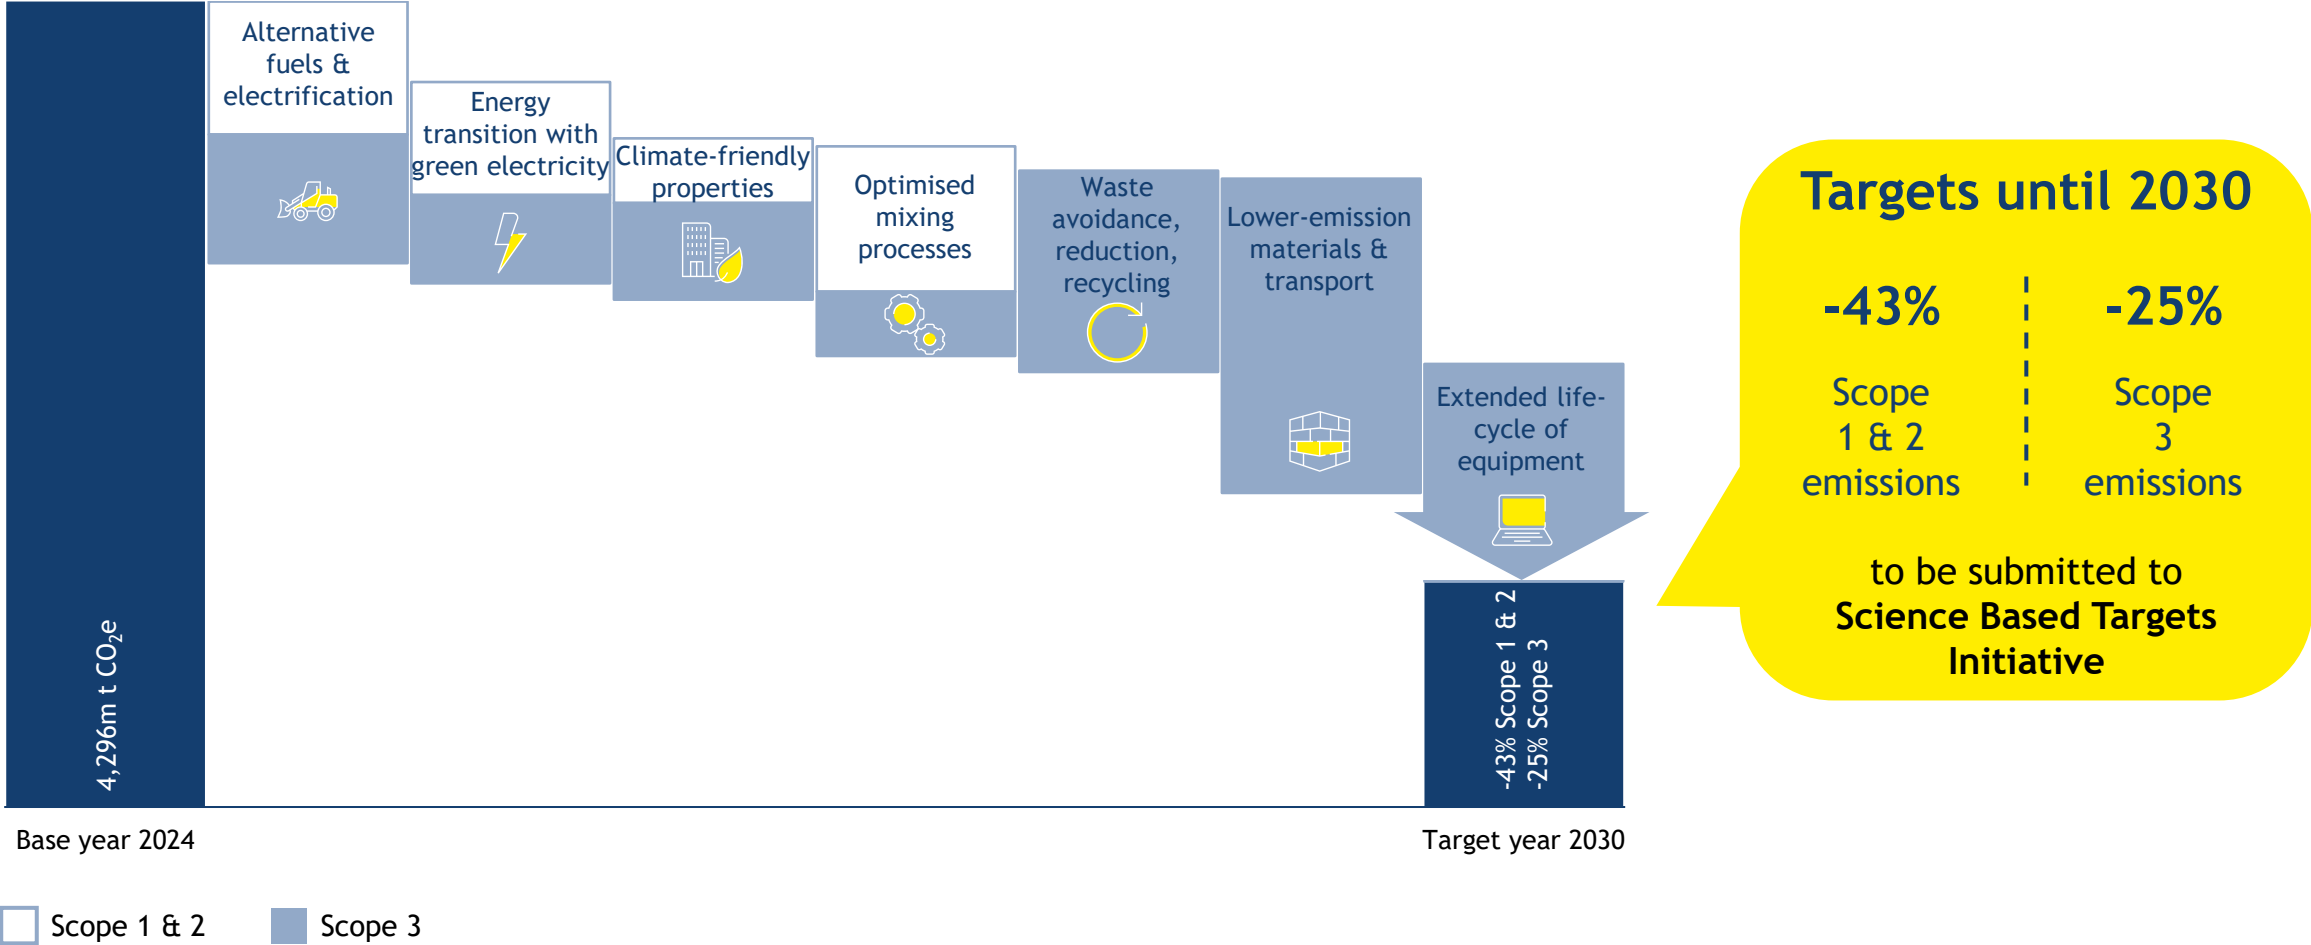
4,296m t $CO_2e$

Alternative fuels & electrification

Energy transition with green electricity

Climate-friendly properties

Optimised mixing processes

Waste avoidance, reduction, recycling

Lower-emission materials & transport

Extended life-cycle of equipment

-43% Scope 1 & 2
-25% Scope 3

Base year 2024

Target year 2030

Targets until 2030

-43%

Scope 1 & 2 emissions

-25%

Scope 3 emissions

to be submitted to **Science Based Targets Initiative**

Scope 1 & 2

Scope 3